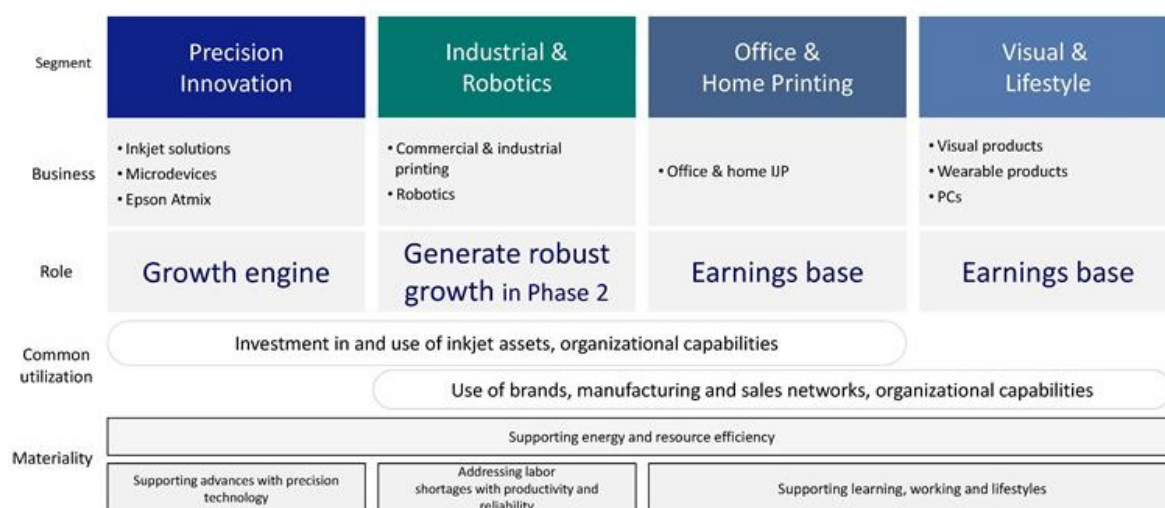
| Segment | Precision Innovation | Industrial & Robotics | Office & Home Printing | Visual & Lifestyle |
|---|---|---|---|---|
| Business | • Inkjet solutions<br>• Microdevices<br>• Epson Atmix | • Commercial & industrial printing<br>• Robotics | • Office & home IJP | • Visual products<br>• Wearable products<br>• PCs |
| Role | Growth engine | Generate robust growth in Phase 2 | Earnings base | Earnings base |

Common utilization

Investment in and use of inkjet assets, organizational capabilities

Use of brands, manufacturing and sales networks, organizational capabilities

Materiality

Supporting energy and resource efficiency

Supporting advances with precision technology

Addressing labor shortages with productivity and reliability

Supporting learning, working and lifestyles